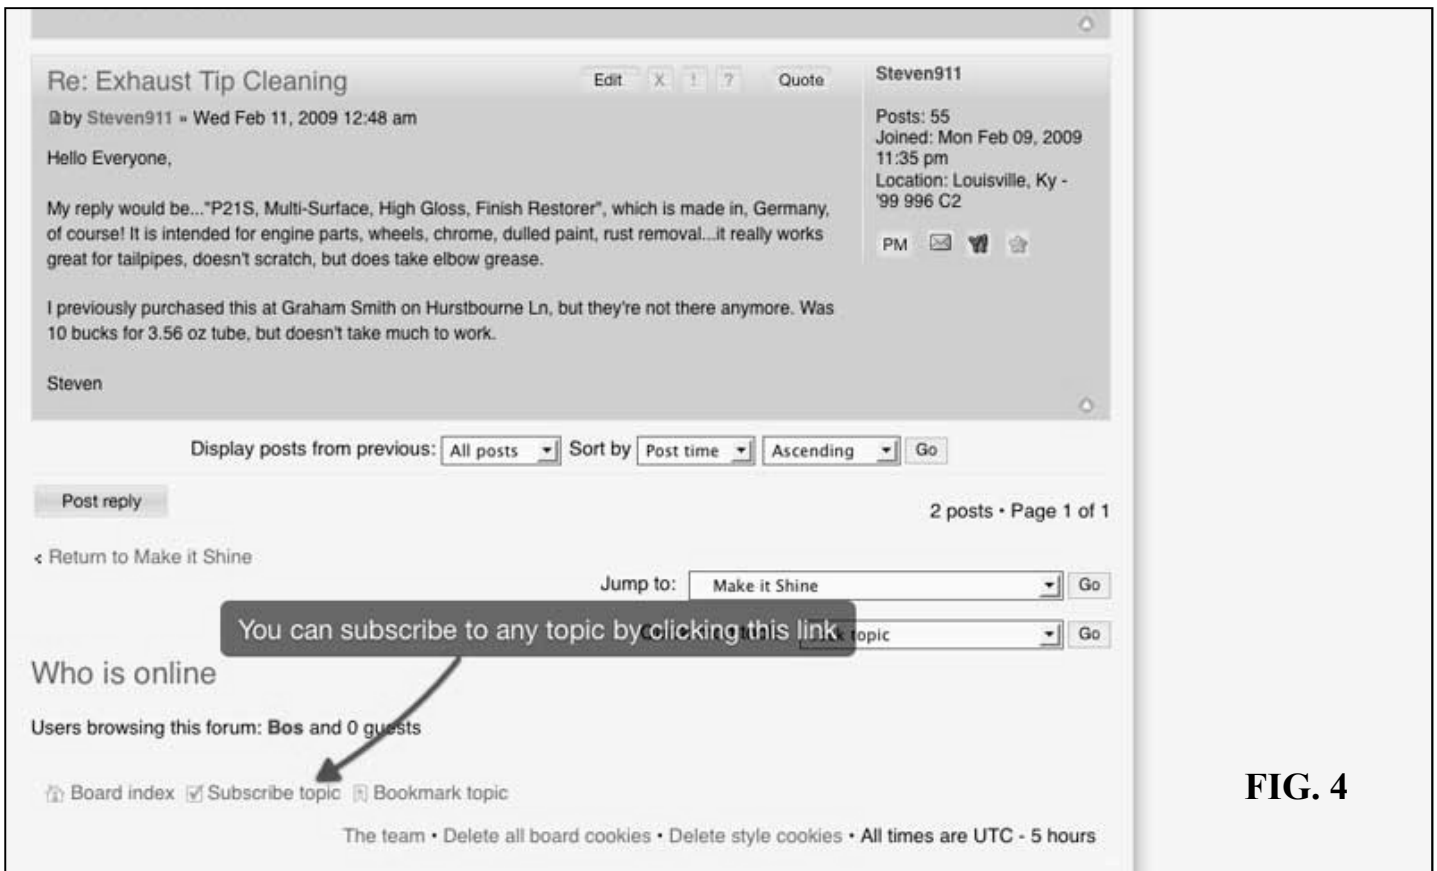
Re: Exhaust Tip Cleaning

Edit X ! ? Quote

by Steven911 » Wed Feb 11, 2009 12:48 am

Hello Everyone,

My reply would be..."P21S, Multi-Surface, High Gloss, Finish Restorer", which is made in, Germany, of course! It is intended for engine parts, wheels, chrome, dulled paint, rust removal...it really works great for tailpipes, doesn't scratch, but does take elbow grease.

I previously purchased this at Graham Smith on Hurstbourne Ln, but they're not there anymore. Was 10 bucks for 3.56 oz tube, but doesn't take much to work.

Steven

Steven911

Posts: 55
Joined: Mon Feb 09, 2009 11:35 pm
Location: Louisville, Ky - '99 996 C2

PM

Display posts from previous: All posts Sort by Post time Ascending Go

Post reply

2 posts • Page 1 of 1

‹ Return to Make it Shine

Jump to: Make it Shine Go

You can subscribe to any topic by clicking this link

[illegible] topic Go

Who is online

Users browsing this forum: Bos and 0 guests

Board index Subscribe topic Bookmark topic

The team • Delete all board cookies • Delete style cookies • All times are UTC - 5 hours

FIG. 4